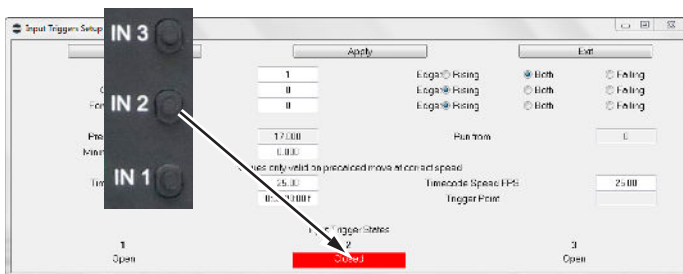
Input Triggers Setup

IN 3

IN 2

IN 1

Apply

Exit

1

Edge Rising

Both

Falling

0

Edge Rising

Both

Falling

0

Edge Rising

Both

Falling

17.000

Run from

0

0.000

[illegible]es only valid on prerecorded move at correct speed

25.00

Timecode Speed FPS

25.00

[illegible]

Trigger Point

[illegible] Trigger States

1

Open

2

Closed

3

Open